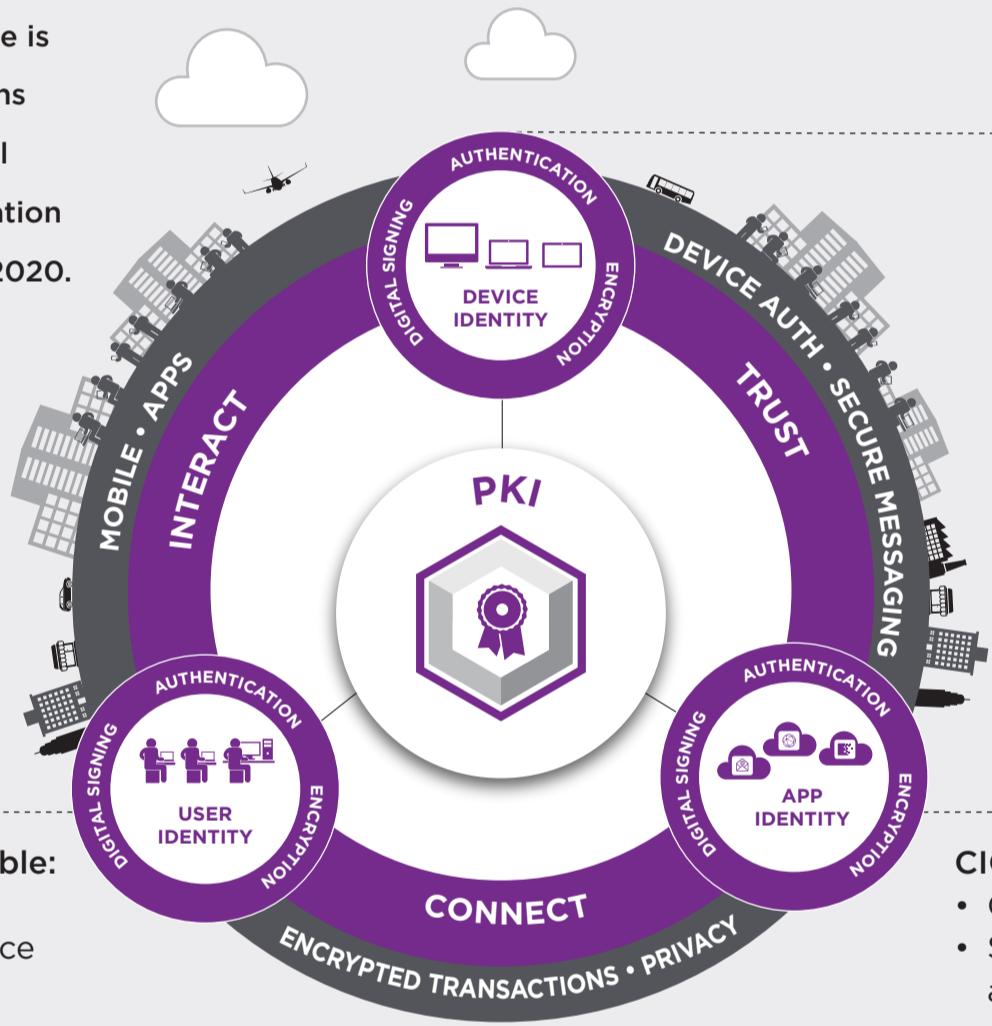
e is
ns
l
ation
2020.

AUTHENTICATION
DIGITAL SIGNING
ENCRYPTION
DEVICE IDENTITY

DEVICE AUTH • SECURE MESSAGING
TRUST
MOBILE • APPS
INTERACT

PKI

AUTHENTICATION
DIGITAL SIGNING
ENCRYPTION
USER IDENTITY

AUTHENTICATION
DIGITAL SIGNING
ENCRYPTION
APP IDENTITY

CONNECT
ENCRYPTED TRANSACTIONS • PRIVACY

ble:
ce

Cl
•
•
a